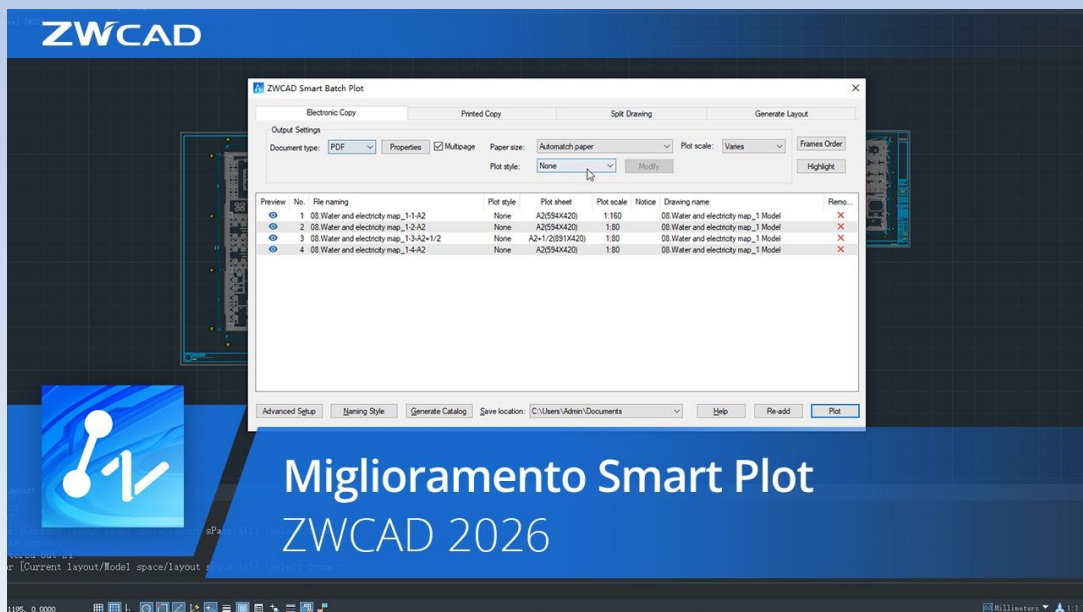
ZWCAD

ZWCAD Smart Batch Plot

Electronic Copy | Printed Copy | Split Drawing | Generate Layout

Output Settings
Document type: PDF
Properties
Multipage
Paper size: Automatch paper
Plot scale: Varies
Plot style: None
Modify
Frames Order
Highlight

| Preview | No. | File naming | Plot style | Plot sheet | Plot scale | Notice | Drawing name | Remo... |
|---|---|---|---|---|---|---|---|---|
| | 1 | 08.Water and electricity map_1-1-A2 | None | A2(594X420) | 1:160 | | 08.Water and electricity map_1 Model | ✕ |
| | 2 | 08.Water and electricity map_1-2-A2 | None | A2(594X420) | 1:80 | | 08.Water and electricity map_1 Model | ✕ |
| | 3 | 08.Water and electricity map_1-3-A2+1/2 | None | A2+1/2(891X420) | 1:80 | | 08.Water and electricity map_1 Model | ✕ |
| | 4 | 08.Water and electricity map_1-4-A2 | None | A2(594X420) | 1:80 | | 08.Water and electricity map_1 Model | ✕ |

Advanced Setup | Naming Style | Generate Catalog | Save location: C:\Users\Admin\Documents | Help | Re-add | Plot

Miglioramento Smart Plot
ZWCAD 2026

r [Current layout/Model space/layout space/All] <select frame>
1195, 0.0000
Millimeters 1:1